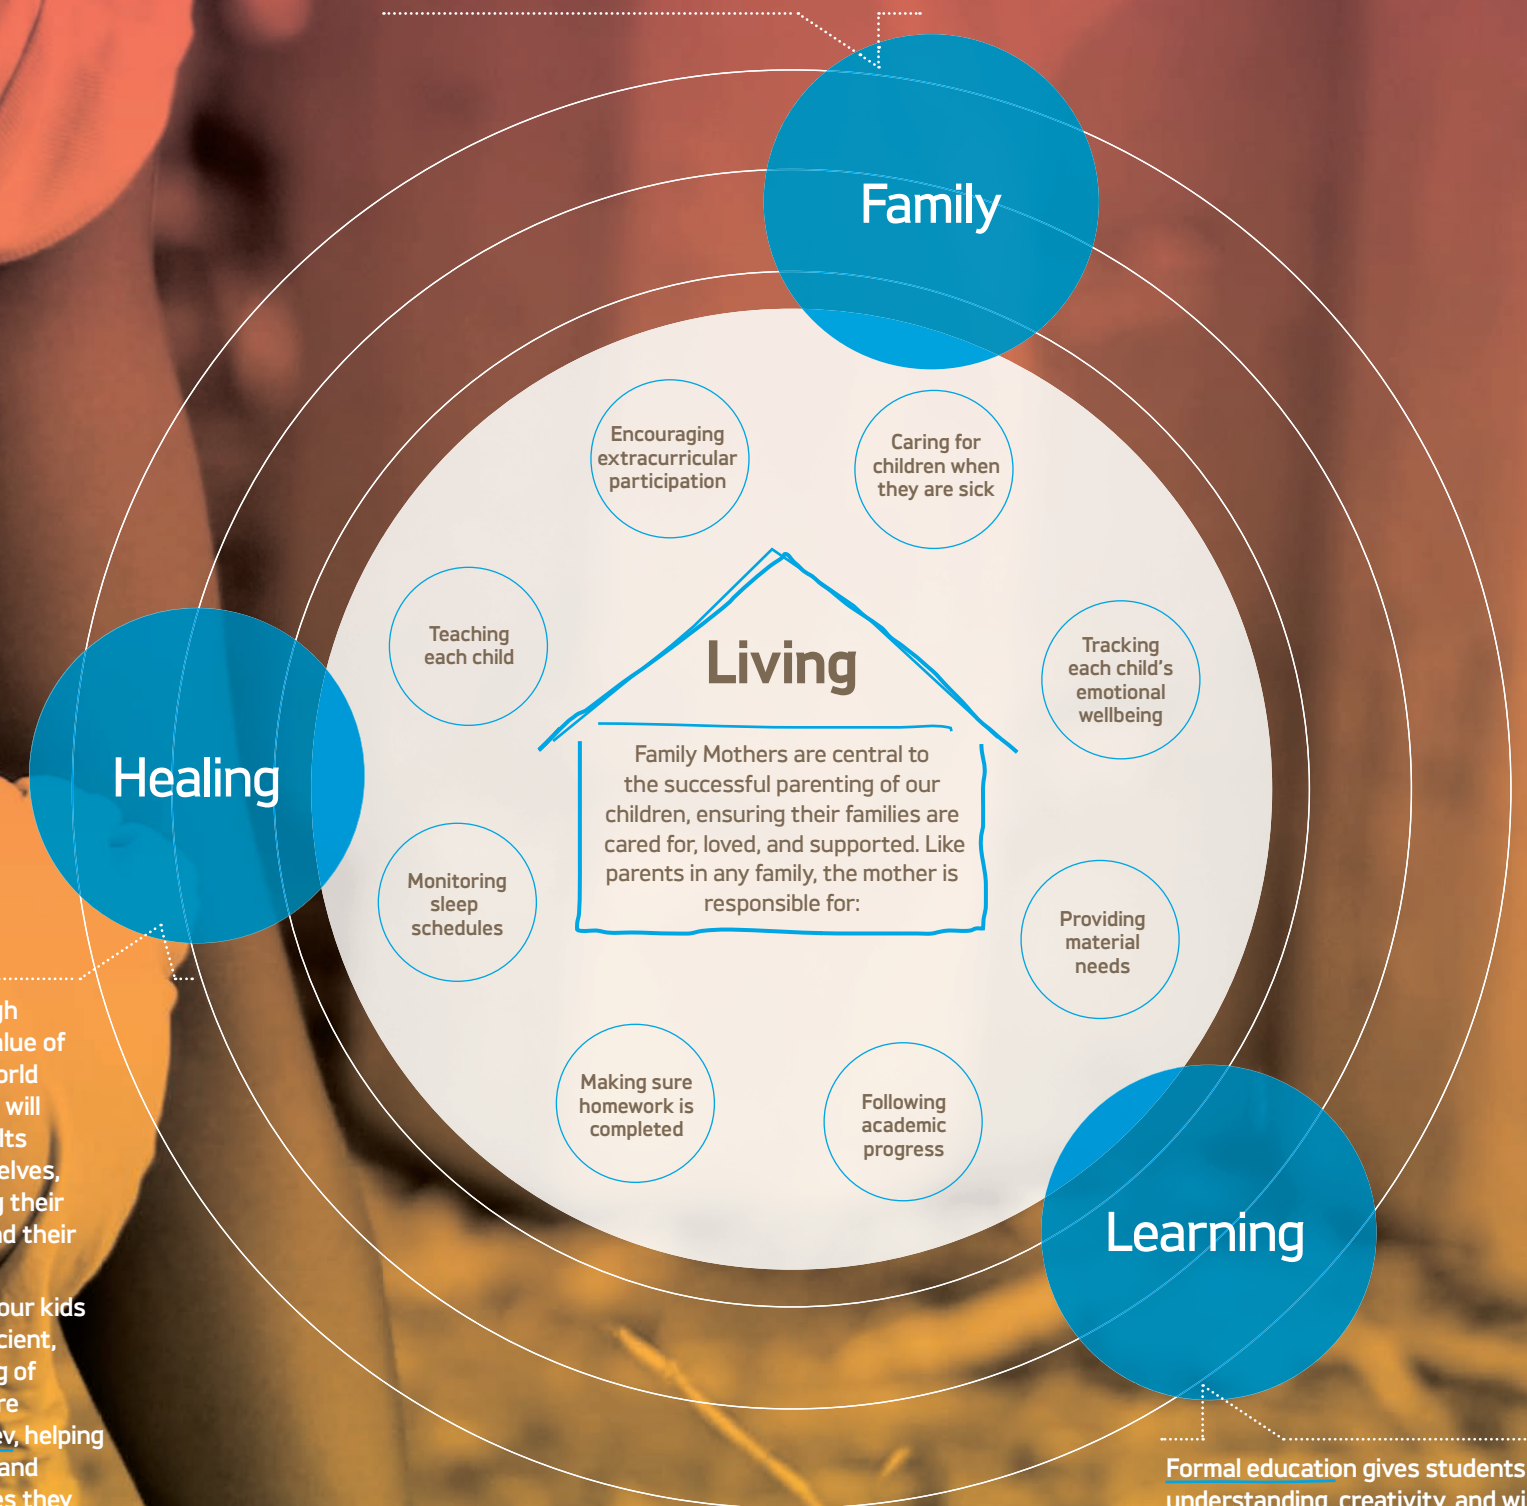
Family

Healing

Learning

Living

Family Mothers are central to the successful parenting of our children, ensuring their families are cared for, loved, and supported. Like parents in any family, the mother is responsible for:

Encouraging extracurricular participation

Caring for children when they are sick

Teaching each child

Tracking each child's emotional wellbeing

Monitoring sleep schedules

Providing material needs

Making sure homework is completed

Following academic progress

gh
alue of
orld
will
lts
elves,
their
d their

our kids
cient,
of
re
y, helping
and
s they

Formal education gives students
understanding, creativity, and wi